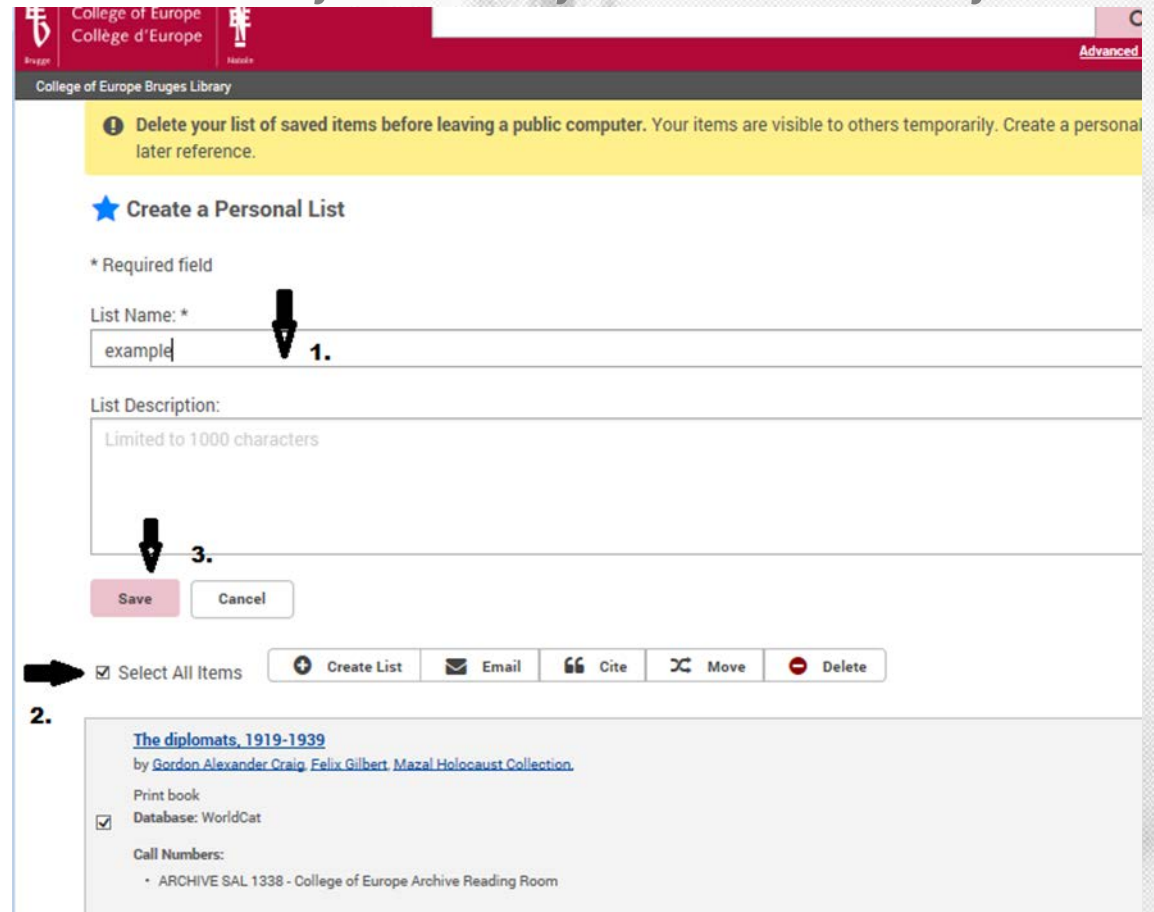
Brugge
College of Europe
Collège d'Europe
Natolin

Advanced

College of Europe Bruges Library

Delete your list of saved items before leaving a public computer. Your items are visible to others temporarily. Create a personal
later reference.

Create a Personal List

* Required field

List Name: *

example

1.

List Description:

Limited to 1000 characters

3.

Save

Cancel

Select All Items

2.

Create List

Email

Cite

Move

Delete

The diplomats, 1919-1939

by Gordon Alexander Craig, Felix Gilbert, Mazal Holocaust Collection.

Print book

Database: WorldCat

Call Numbers:

• ARCHIVE SAL 1338 - College of Europe Archive Reading Room